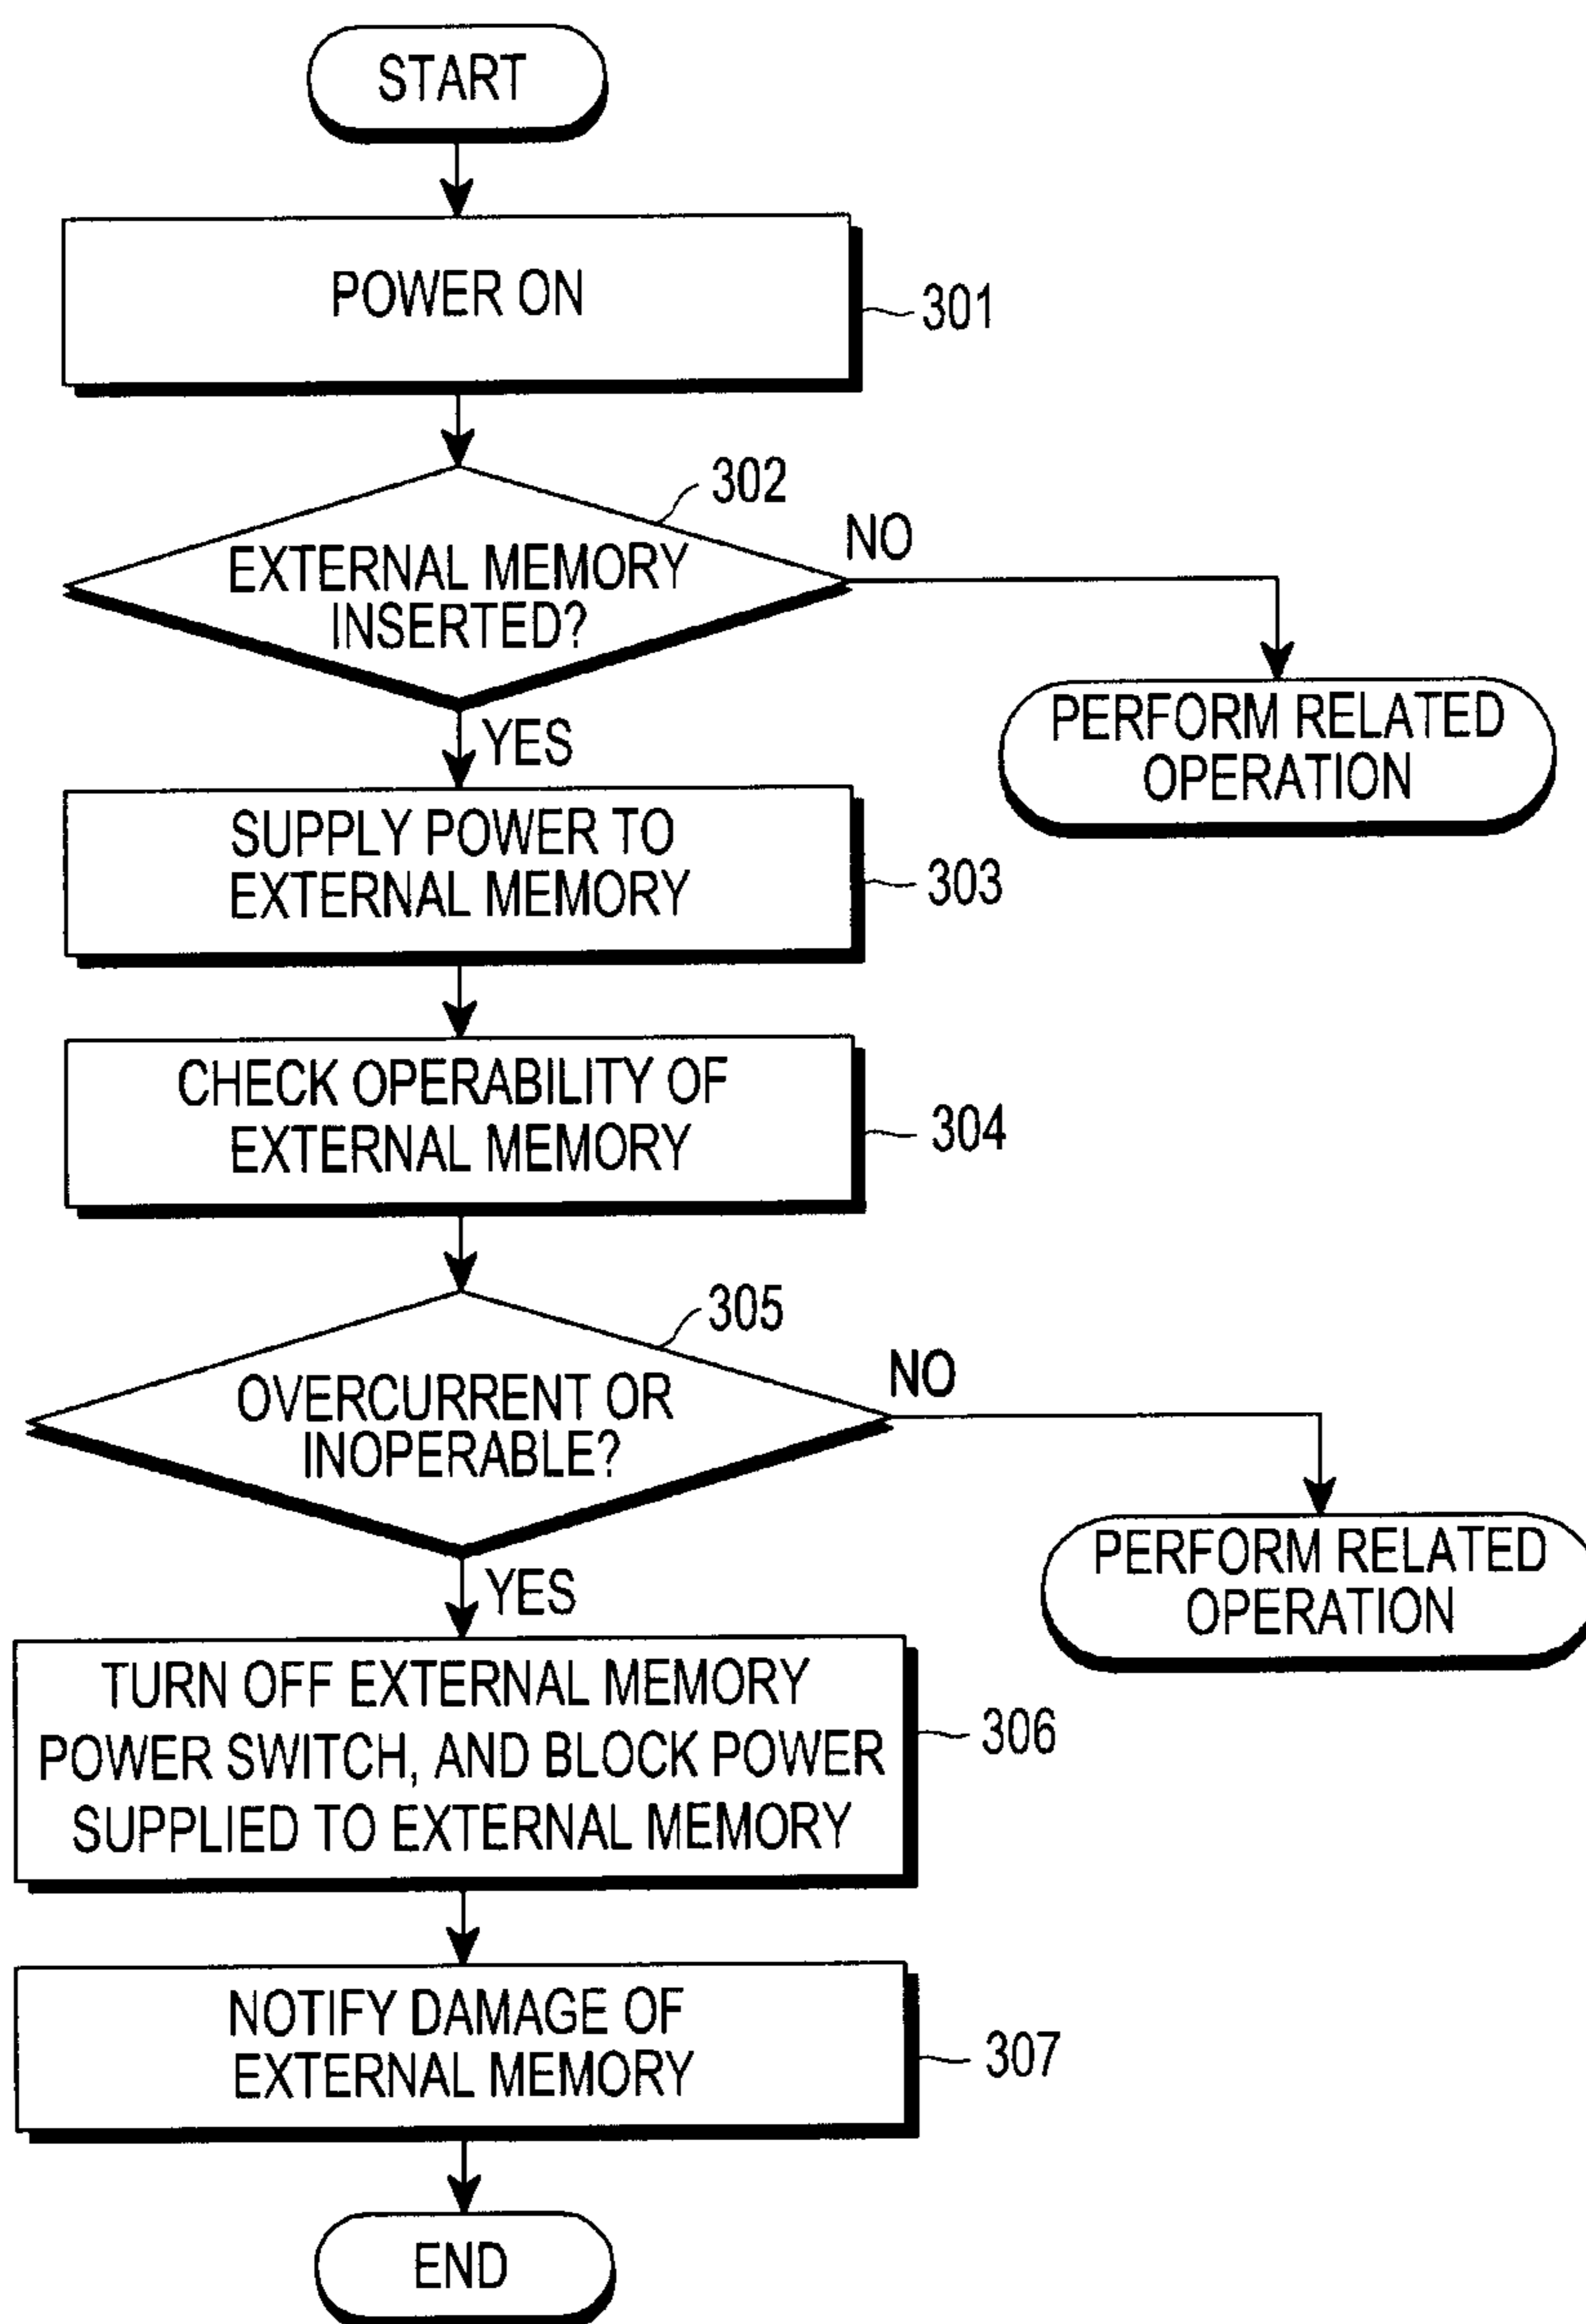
START

POWER ON

301

302

EXTERNAL MEMORY INSERTED?

NO

PERFORM RELATED OPERATION

YES

SUPPLY POWER TO EXTERNAL MEMORY

303

CHECK OPERABILITY OF EXTERNAL MEMORY

304

305

OVERCURRENT OR INOPERABLE?

NO

PERFORM RELATED OPERATION

YES

TURN OFF EXTERNAL MEMORY POWER SWITCH, AND BLOCK POWER SUPPLIED TO EXTERNAL MEMORY

306

NOTIFY DAMAGE OF EXTERNAL MEMORY

307

END